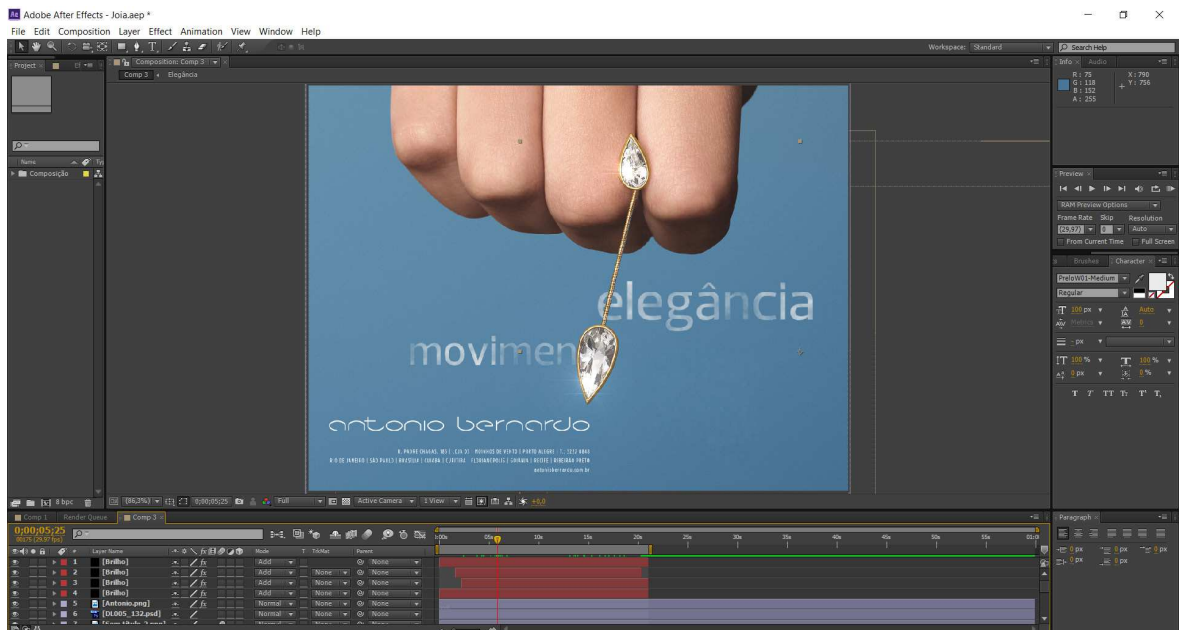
Adobe After Effects - Joia.aep *

File Edit Composition Layer Effect Animation View Window Help

Workspace: Standard

Search Help

Project

Composition: Comp 3

Comp 3 ◂ Elegância

Info Audio

R : 75
G : 118
B : 152
A : 255

X : 790
Y : 756

Preview

RAM Preview Options

Frame Rate Skip Resolution

(29,97) 0 Auto

From Current Time Full Screen

Brushes Character

PreloW01-Medium

Regular

100 px Auto

Metrics 0

- px

100 % 100 %

0 px 0 %

Name

Composição

elegância

movimen

antonio bernardo

8 bpc

(86,3%) 0;00;05;25 Full Active Camera 1 View +0,0

Comp 1 Render Queue Comp 3

0;00;05;25
00175 (29.97 fps)

Layer Name Mode T TrkMat Parent

| | Layer Name | Mode | TrkMat | Parent |
|---|---|---|---|---|
| 1 | [Brilho] | Add | | None |
| 2 | [Brilho] | Add | None | None |
| 3 | [Brilho] | Add | None | None |
| 4 | [Brilho] | Add | None | None |
| 5 | [Antonio.png] | Normal | None | None |
| 6 | [DL005_132.psd] | Normal | None | None |

0:00s 05s 10s 15s 20s 25s 30s 35s 40s 45s 50s 55s 01:0

Paragraph

0 px 0 px 0 px
0 px 0 px